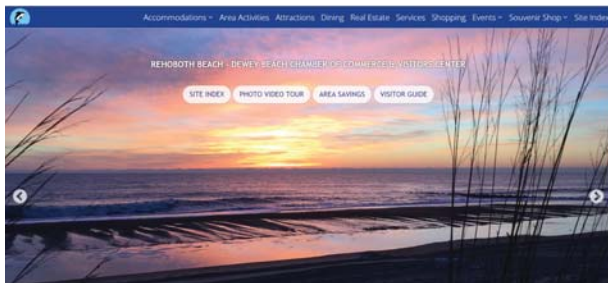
Accommodations ▾ Area Activities Attractions Dining Real Estate Services Shopping Events ▾ Souvenir Shop ▾ Site Index

REHOBOTH BEACH - DEWEY BEACH CHAMBER OF COMMERCE & VISITORS CENTER

SITE INDEX
PHOTO VIDEO TOUR
AREA SAVINGS
VISITOR GUIDE